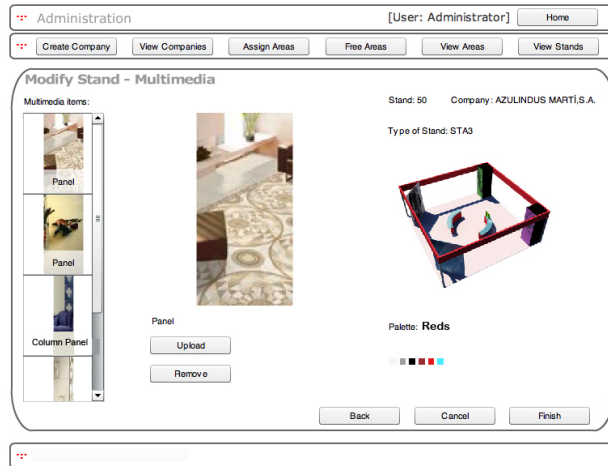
Administration

[User: Administrator]

Home

Create Company

View Companies

Assign Areas

Free Areas

View Areas

View Stands

Modify Stand - Multimedia

Multimedia items:

Panel

Panel

Column Panel

Stand: 50

Company: AZULINDUS MARTÍ,S.A.

Type of Stand: STA3

Panel

Upload

Remove

Palette: Reds

Back

Cancel

Finish